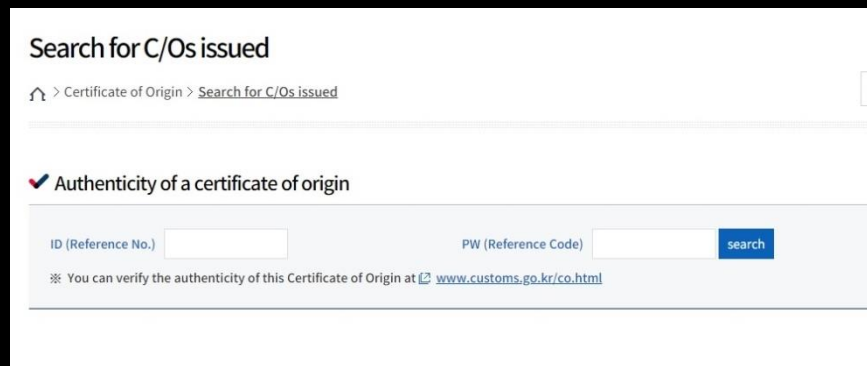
Search for C/Os issued

> Certificate of Origin > Search for C/Os issued

Authenticity of a certificate of origin

ID (Reference No.)

PW (Reference Code)

search

※ You can verify the authenticity of this Certificate of Origin at www.customs.go.kr/co.html